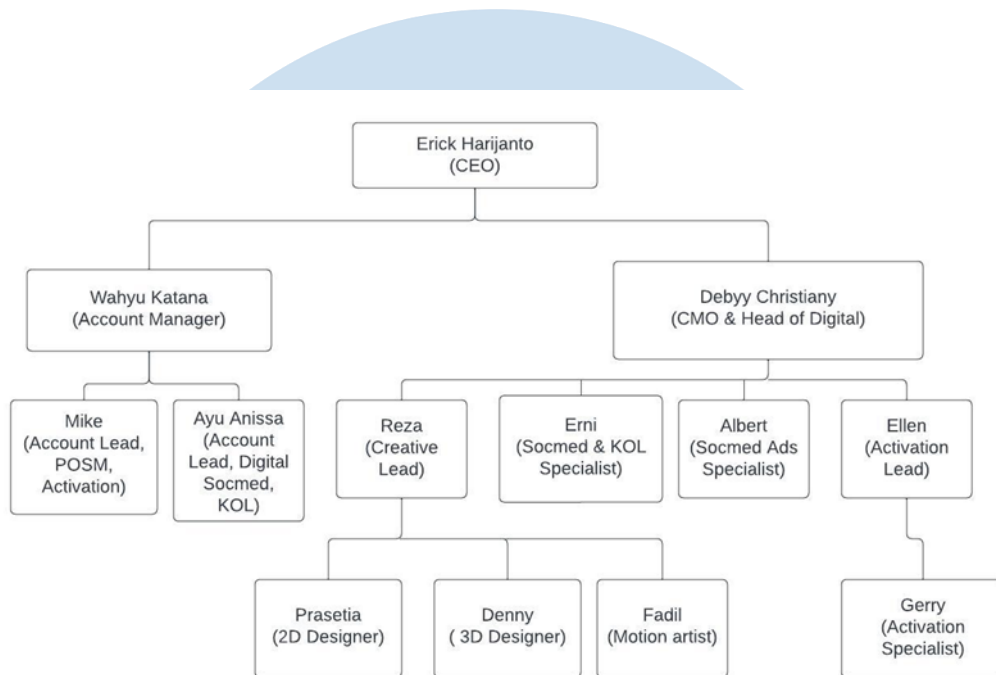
Erick Harijanto
(CEO)

Wahyu Katana
(Account Manager)

Debyy Christiany
(CMO & Head of Digital)

Mike
(Account Lead, POSM, Activation)

Ayu Anissa
(Account Lead, Digital Socmed, KOL)

Reza
(Creative Lead)

Erni
(Socmed & KOL Specialist)

Albert
(Socmed Ads Specialist)

Ellen
(Activation Lead)

Prasetia
(2D Designer)

Denny
( 3D Designer)

Fadil
(Motion artist)

Gerry
(Activation Specialist)